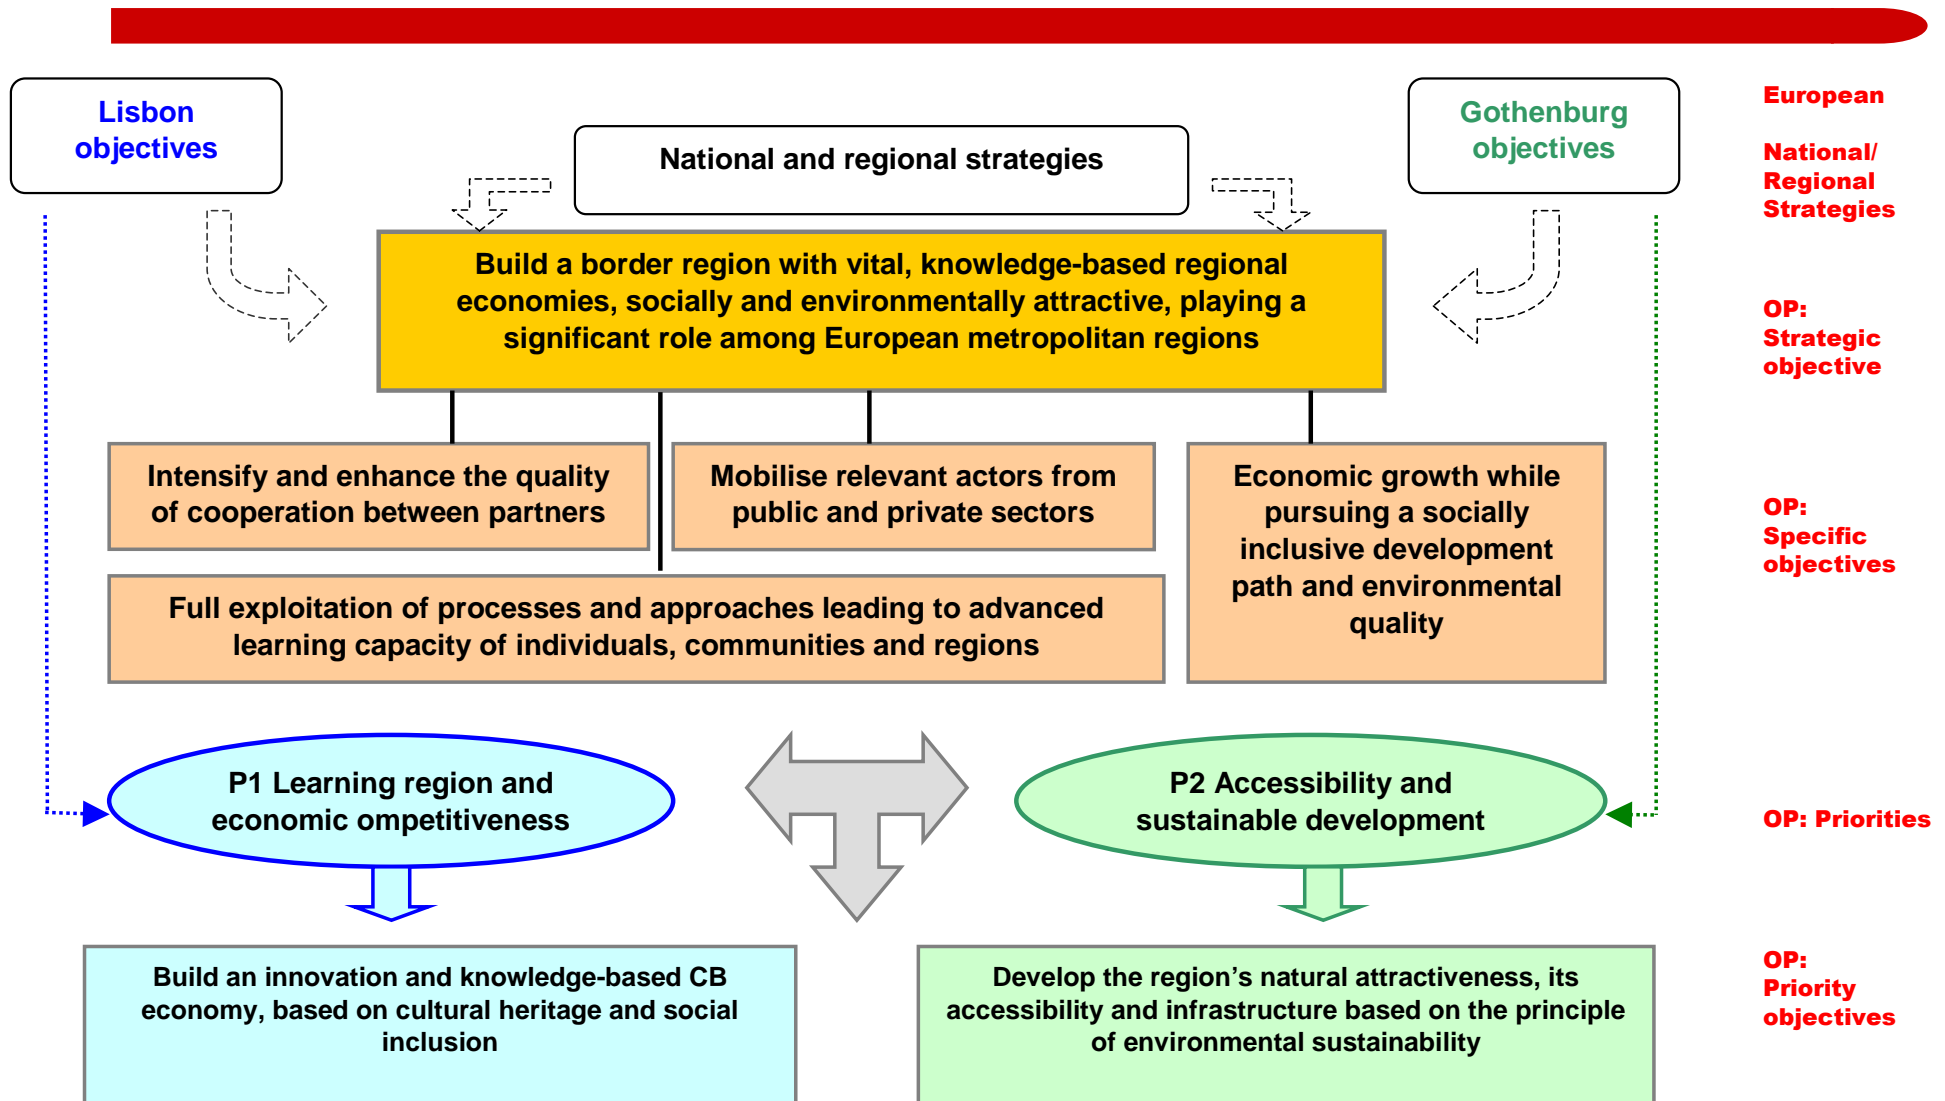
Lisbon objectives

National and regional strategies

Gothenburg objectives

European

National/ Regional Strategies

Build a border region with vital, knowledge-based regional economies, socially and environmentally attractive, playing a significant role among European metropolitan regions

OP: Strategic objective

Intensify and enhance the quality of cooperation between partners

Mobilise relevant actors from public and private sectors

Economic growth while pursuing a socially inclusive development path and environmental quality

Full exploitation of processes and approaches leading to advanced learning capacity of individuals, communities and regions

OP: Specific objectives

P1 Learning region and economic ompetitiveness

P2 Accessibility and sustainable development

OP: Priorities

Build an innovation and knowledge-based CB economy, based on cultural heritage and social inclusion

Develop the region’s natural attractiveness, its accessibility and infrastructure based on the principle of environmental sustainability

OP: Priority objectives